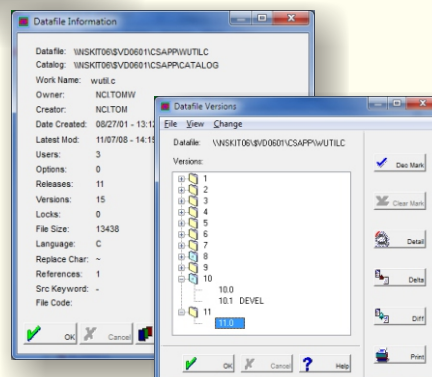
Datafile Information

Datafile: \\NSKIT06\$VD0601\CSAPP\WUTILC
Catalog: \\NSKIT06\$VD0601\CSAPP\CATALOG
Work Name: wutil.c
Owner: NCI.TOMW
Creator: NCI.TOM
Date Created: 08/27/01 - 13:1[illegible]
Latest Mod: 11/07/08 - 14:1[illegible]
Users: 3
Options: 0
Releases: 11
Versions: 15
Locks: 0
File Size: 13438
Language: C
Replace Char: ~
References: 1
Src Keyword: -
File Code:

OK Cancel

Datafile Versions

File View Change

Datafile: \\NSKIT06\$VD0601\CSAPP\WUTILC

Versions:
1
2
3
4
5
6
7
8
9
10
10.0
10.1 DEVEL
11
11.0

Dec Mark
Clear Mark
Detail
Delta
Diff
Print

OK Cancel Help